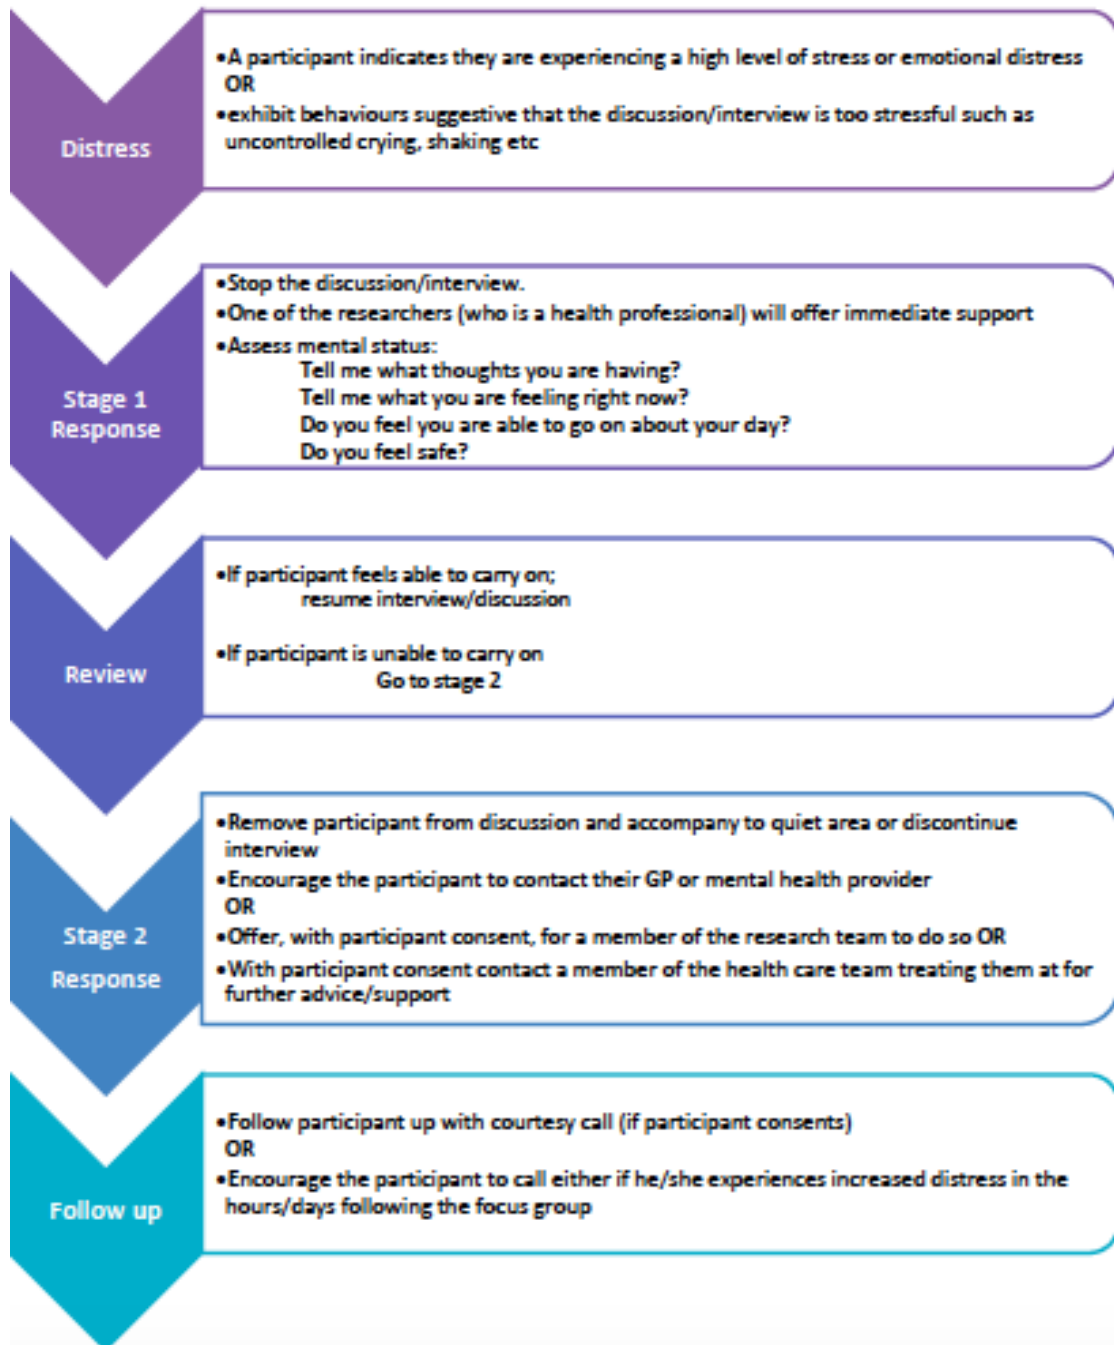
Distress

•A participant indicates they are experiencing a high level of stress or emotional distress OR
•exhibit behaviours suggestive that the discussion/interview is too stressful such as uncontrolled crying, shaking etc

Stage 1 Response

•Stop the discussion/interview.
•One of the researchers (who is a health professional) will offer immediate support
•Assess mental status:
Tell me what thoughts you are having?
Tell me what you are feeling right now?
Do you feel you are able to go on about your day?
Do you feel safe?

Review

•If participant feels able to carry on;
resume interview/discussion

•If participant is unable to carry on
Go to stage 2

Stage 2 Response

•Remove participant from discussion and accompany to quiet area or discontinue interview
•Encourage the participant to contact their GP or mental health provider
OR
•Offer, with participant consent, for a member of the research team to do so OR
•With participant consent contact a member of the health care team treating them at for further advice/support

Follow up

•Follow participant up with courtesy call (if participant consents)
OR
•Encourage the participant to call either if he/she experiences increased distress in the hours/days following the focus group